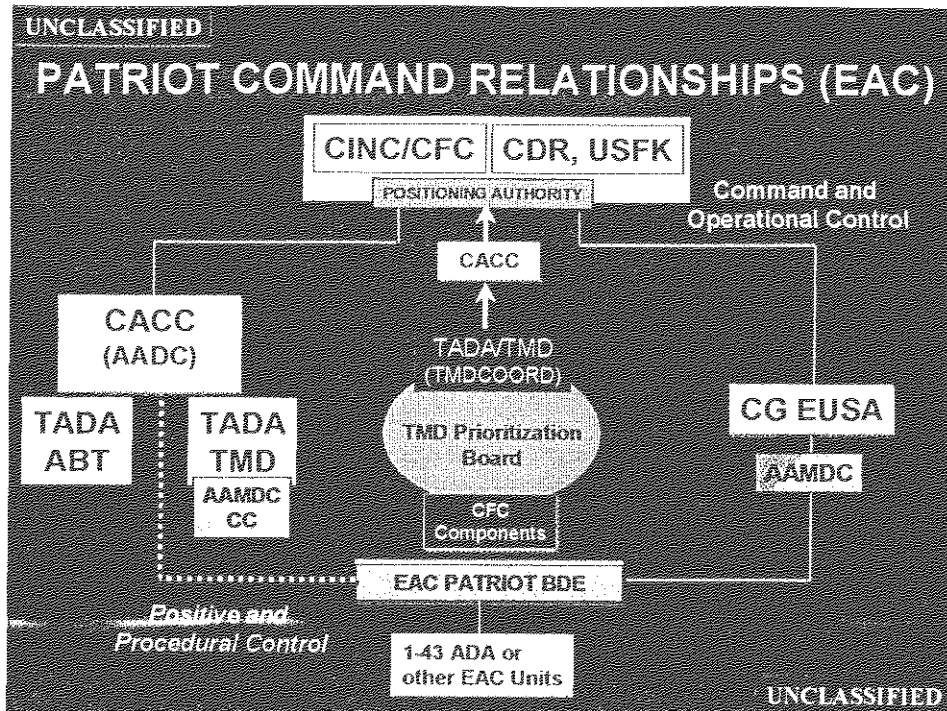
UNCLASSIFIED

PATRIOT COMMAND RELATIONSHIPS (EAC)

CINC/CFC

CDR, USFK

POSITIONING AUTHORITY

Command and Operational Control

CACC

CACC (AADC)

TADA/TMD (TMDCOORD)

TADA ABT

TADA TMD

AAMDC CC

TMD Prioritization Board

CFC Components

CG EUSA

AAMDC

EAC PATRIOT BDE

Positive and Procedural Control

1-43 ADA or other EAC Units

UNCLASSIFIED